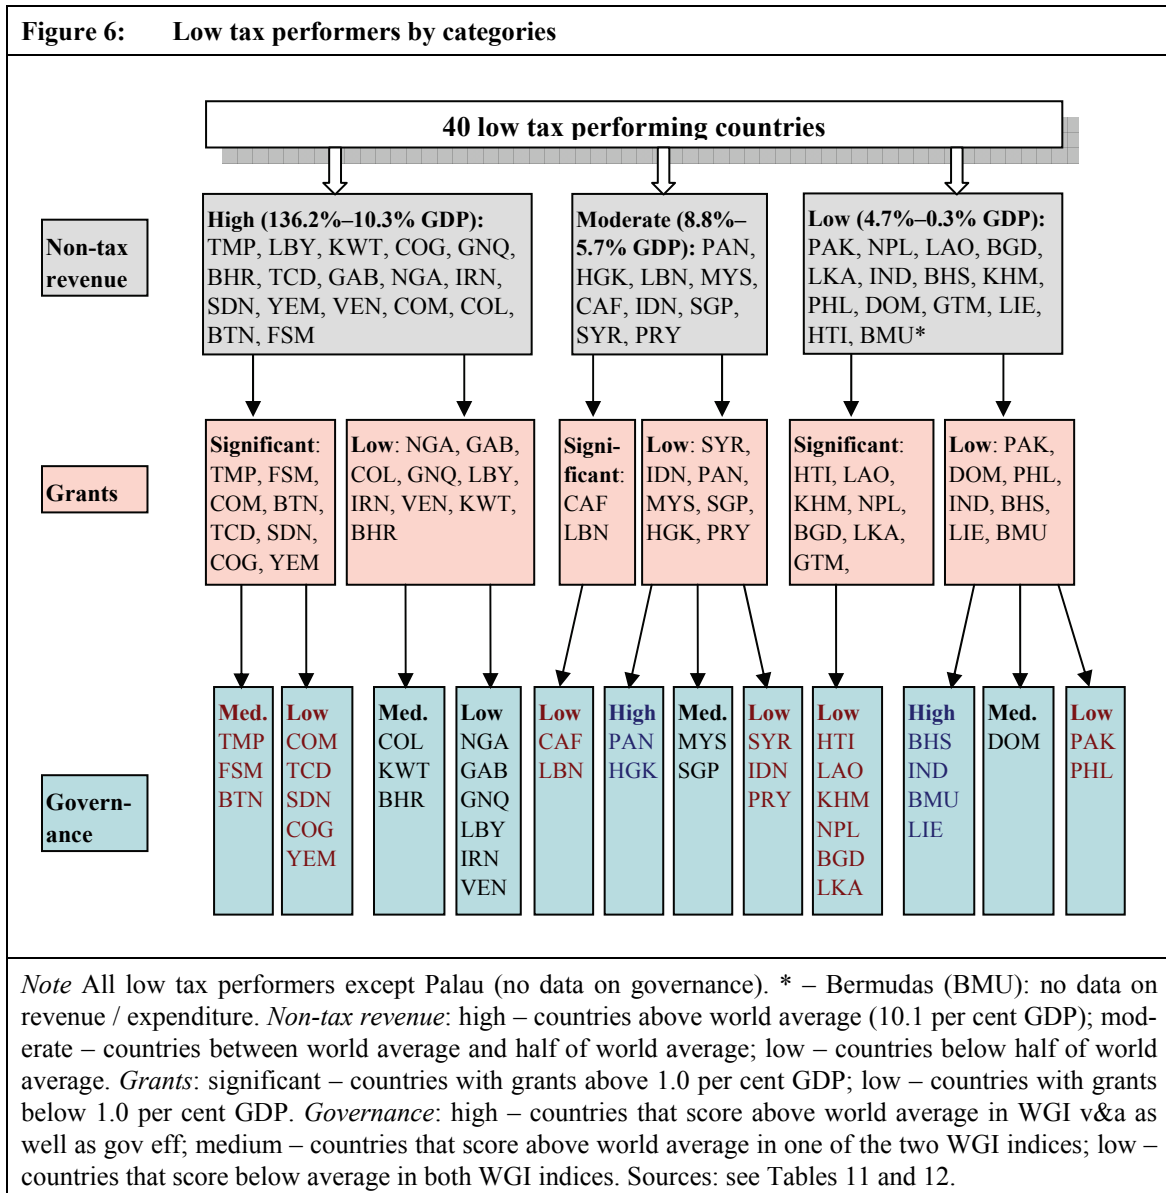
Figure 6: Low tax performers by categories

40 low tax performing countries

Non-tax revenue

High (136.2%–10.3% GDP): TMP, LBY, KWT, COG, GNQ, BHR, TCD, GAB, NGA, IRN, SDN, YEM, VEN, COM, COL, BTN, FSM

Moderate (8.8%–5.7% GDP): PAN, HGK, LBN, MYS, CAF, IDN, SGP, SYR, PRY

Low (4.7%–0.3% GDP): PAK, NPL, LAO, BGD, LKA, IND, BHS, KHM, PHL, DOM, GTM, LIE, HTI, BMU*

Grants

Significant: TMP, FSM, COM, BTN, TCD, SDN, COG, YEM

Low: NGA, GAB, COL, GNQ, LBY, IRN, VEN, KWT, BHR

Significant: CAF LBN

Low: SYR, IDN, PAN, MYS, SGP, HGK, PRY

Significant: HTI, LAO, KHM, NPL, BGD, LKA, GTM,

Low: PAK, DOM, PHL, IND, BHS, LIE, BMU

Governance

Med. TMP FSM BTN

Low COM TCD SDN COG YEM

Med. COL KWT BHR

Low NGA GAB GNQ LBY IRN VEN

Low CAF LBN

High PAN HGK

Med. MYS SGP

Low SYR IDN PRY

Low HTI LAO KHM NPL BGD LKA

High BHS IND BMU LIE

Med. DOM

Low PAK PHL

Note All low tax performers except Palau (no data on governance). * – Bermudas (BMU): no data on revenue / expenditure. Non-tax revenue: high – countries above world average (10.1 per cent GDP); moderate – countries between world average and half of world average; low – countries below half of world average. Grants: significant – countries with grants above 1.0 per cent GDP; low – countries with grants below 1.0 per cent GDP. Governance: high – countries that score above world average in WGI v&a as well as gov eff; medium – countries that score above world average in one of the two WGI indices; low – countries that score below average in both WGI indices. Sources: see Tables 11 and 12.